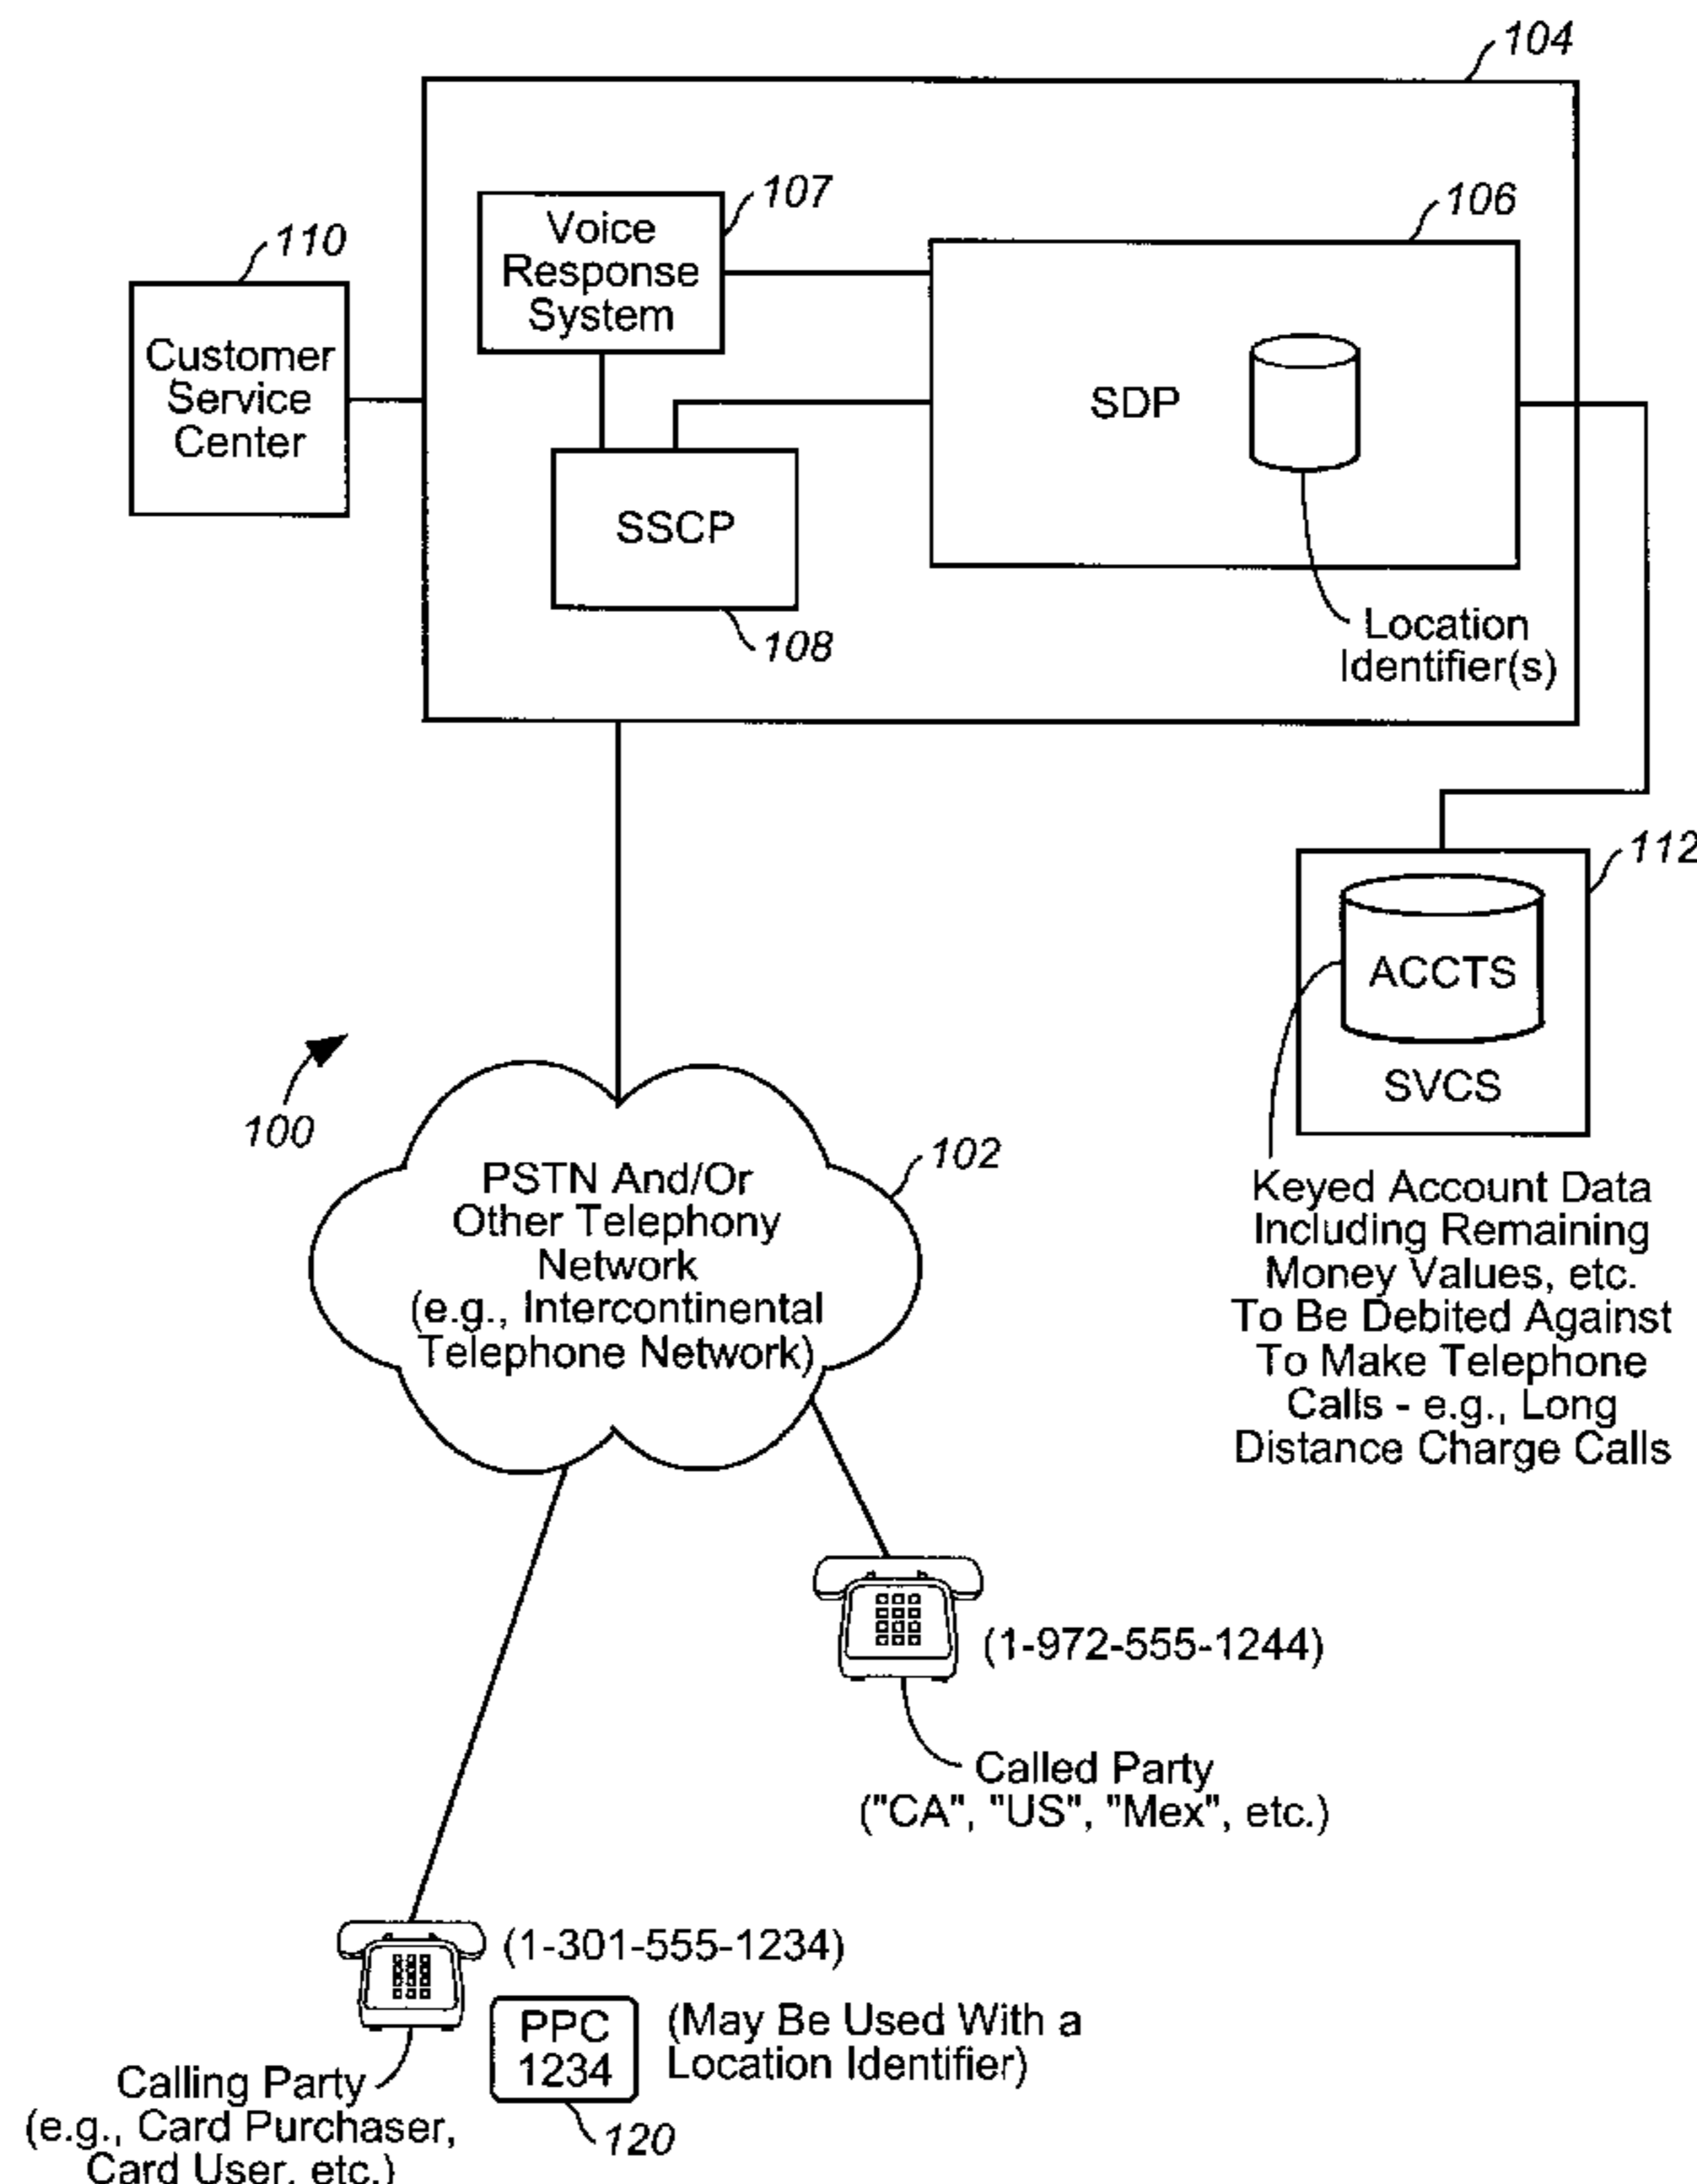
104

110

Customer Service Center

107

Voice Response System

106

SDP

SSCP

108

Location Identifier(s)

112

ACCTS

SVCS

Keyed Account Data Including Remaining Money Values, etc. To Be Debited Against To Make Telephone Calls - e.g., Long Distance Charge Calls

100

102

PSTN And/Or Other Telephony Network (e.g., Intercontinental Telephone Network)

(1-972-555-1244)

Called Party ("CA", "US", "Mex", etc.)

(1-301-555-1234)

PPC 1234

(May Be Used With a Location Identifier)

Calling Party (e.g., Card Purchaser, Card User, etc.)

120